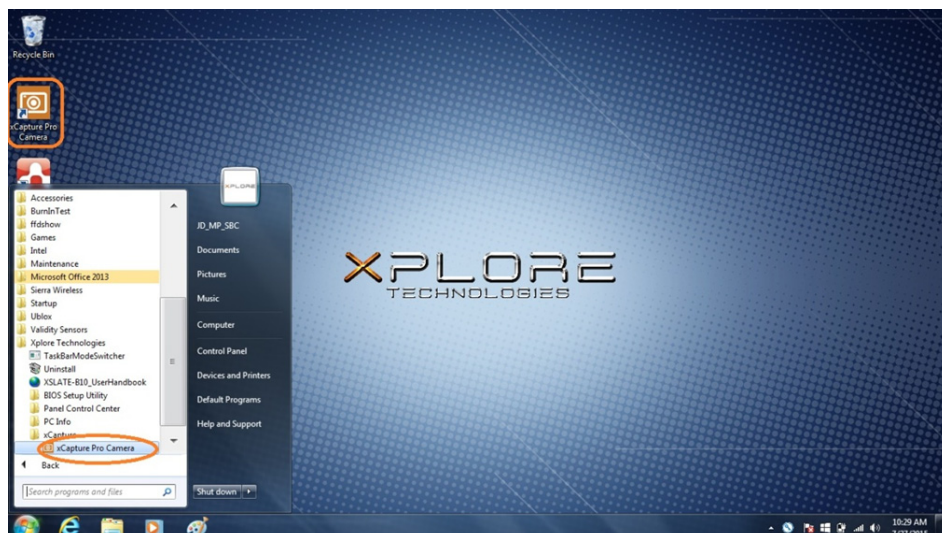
Recycle Bin

xCapture Pro Camera

Accessories
BurnInTest
ffdshow
Games
Intel
Maintenance
Microsoft Office 2013
Sierra Wireless
Startup
Ublox
Validity Sensors
Xplore Technologies
TaskBarModeSwitcher
Uninstall
XSLATE-B10_UserHandbook
BIOS Setup Utility
Panel Control Center
PC Info
xCapture
xCapture Pro Camera
Back

Search programs and files

XPLORE

JD_MP_SBC
Documents
Pictures
Music
Computer
Control Panel
Devices and Printers
Default Programs
Help and Support

Shut down

XPLORE
TECHNOLOGIES

10:29 AM
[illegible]